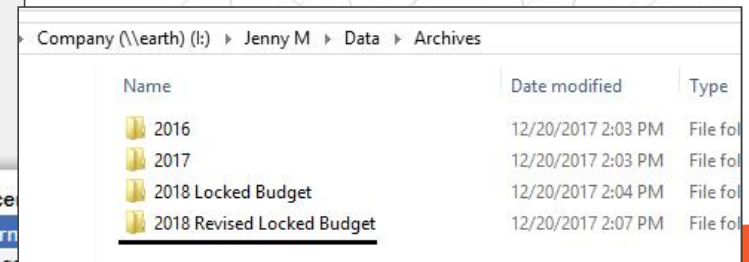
Company (\\earth) (I:) ▸ Jenny M ▸ Data ▸ Archives

| Name | Date modified | Type |
|---|---|---|
| 2016 | 12/20/2017 2:03 PM | File fol |
| 2017 | 12/20/2017 2:03 PM | File fol |
| 2018 Locked Budget | 12/20/2017 2:04 PM | File fol |
| 2018 Revised Locked Budget | 12/20/2017 2:07 PM | File fol |

ce
rn